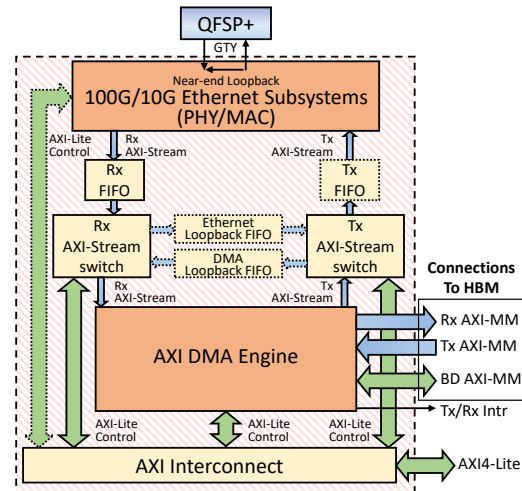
QFSP+

GTY

Near-end Loopback

100G/10G Ethernet Subsystems (PHY/MAC)

AXI-Lite Control

Rx AXI-Stream

Tx AXI-Stream

Rx FIFO

Tx FIFO

Rx AXI-Stream switch

Ethernet Loopback FIFO

DMA Loopback FIFO

Tx AXI-Stream switch

Rx AXI-Stream

Tx AXI-Stream

Connections To HBM

AXI DMA Engine

Rx AXI-MM

Tx AXI-MM

BD AXI-MM

Tx/Rx Intr

AXI-Lite Control

AXI-Lite Control

AXI-Lite Control

AXI Interconnect

AXI4-Lite